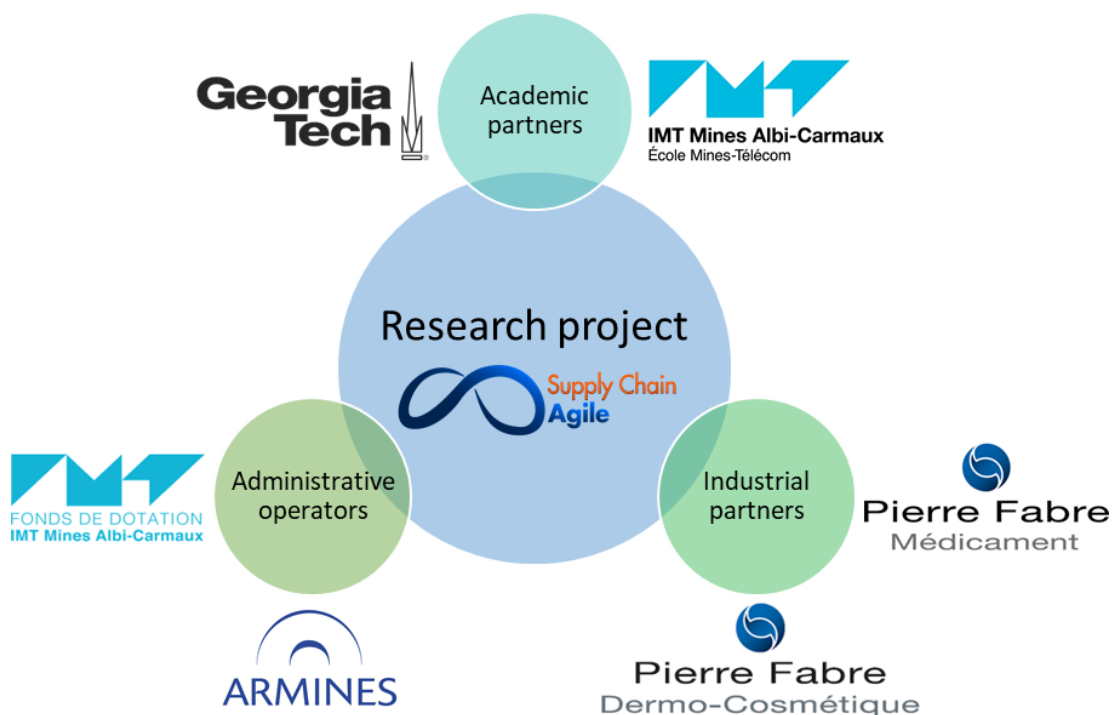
Georgia Tech

Academic partners

IMT Mines Albi-Carmaux
École Mines-Télécom

Research project

Supply Chain Agile

FONDS DE DOTATION
IMT Mines Albi-Carmaux

Administrative operators

Industrial partners

Pierre Fabre
Médicament

ARMINES

Pierre Fabre
Dermo-Cosmétique